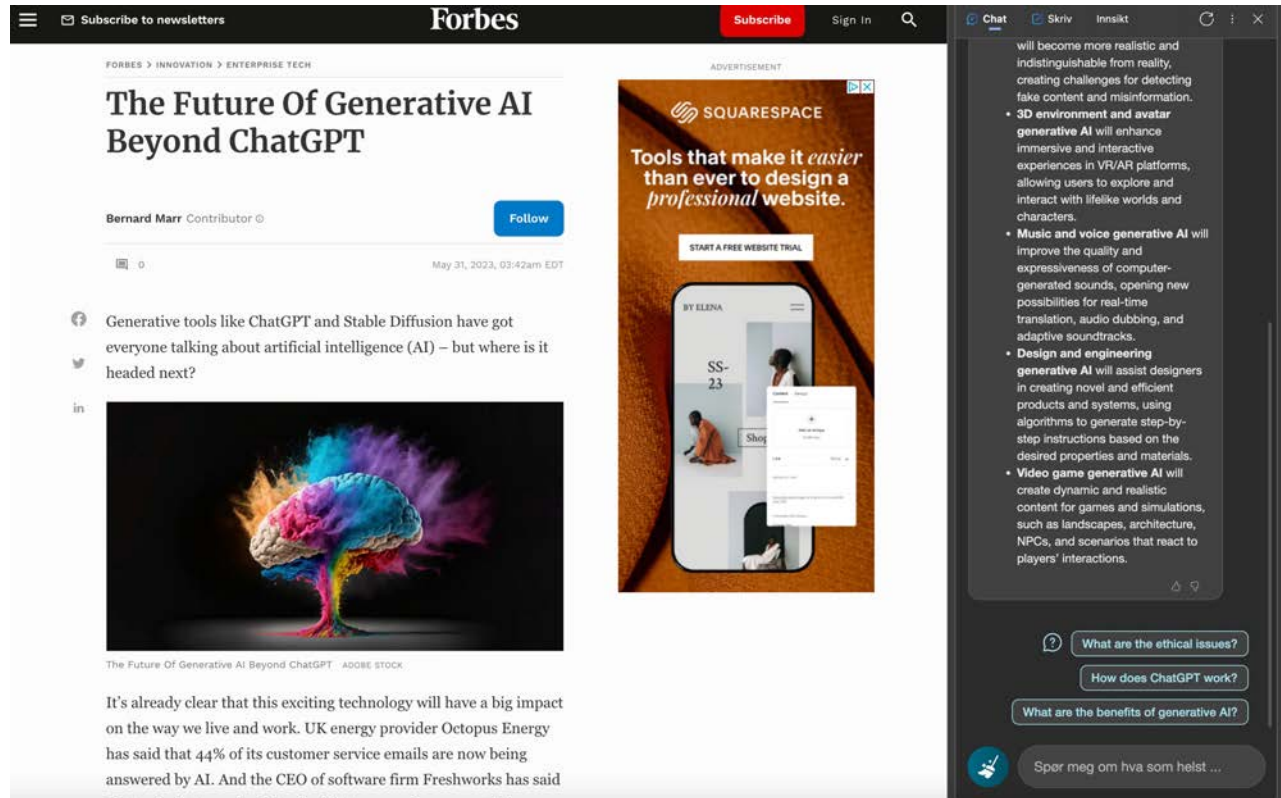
Subscribe to newsletters

Forbes

Subscribe

Sign In

FORBES > INNOVATION > ENTERPRISE TECH

# The Future Of Generative AI Beyond ChatGPT

Bernard Marr Contributor

Follow

0

May 31, 2023, 03:42am EDT

Generative tools like ChatGPT and Stable Diffusion have got everyone talking about artificial intelligence (AI) – but where is it headed next?

The Future Of Generative AI Beyond ChatGPT ADOBE STOCK

It's already clear that this exciting technology will have a big impact on the way we live and work. UK energy provider Octopus Energy has said that 44% of its customer service emails are now being answered by AI. And the CEO of software firm Freshworks has said

ADVERTISEMENT

SQUARESPACE

Tools that make it easier than ever to design a professional website.

START A FREE WEBSITE TRIAL

BY ELENA

SS-23

Shop

Chat Skriv Innsikt

will become more realistic and indistinguishable from reality, creating challenges for detecting fake content and misinformation.

- 3D environment and avatar generative AI will enhance immersive and interactive experiences in VR/AR platforms, allowing users to explore and interact with lifelike worlds and characters.
- Music and voice generative AI will improve the quality and expressiveness of computer-generated sounds, opening new possibilities for real-time translation, audio dubbing, and adaptive soundtracks.
- Design and engineering generative AI will assist designers in creating novel and efficient products and systems, using algorithms to generate step-by-step instructions based on the desired properties and materials.
- Video game generative AI will create dynamic and realistic content for games and simulations, such as landscapes, architecture, NPCs, and scenarios that react to players' interactions.

What are the ethical issues?

How does ChatGPT work?

What are the benefits of generative AI?

Spør meg om hva som helst ...